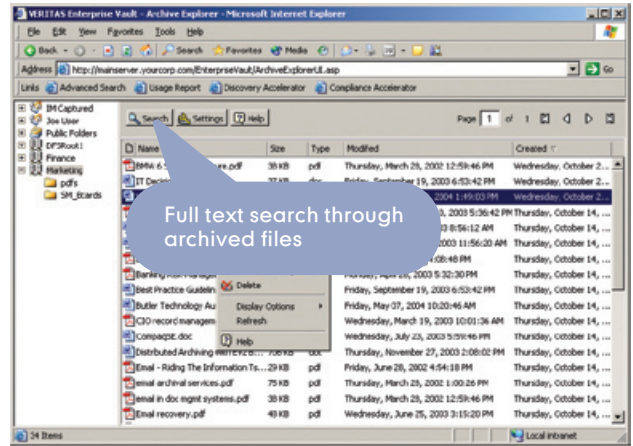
VERITAS Enterprise Vault - Archive Explorer - Microsoft Internet Explorer

File Edit View Favorites Tools Help

Back Search Favorites Media

Address http://mainserver.yourcorp.com/EnterpriseVault/ArchiveExplorerUI.asp Go

Links Advanced Search Usage Report Discovery Accelerator Compliance Accelerator

IMCaptured
Joe User
Public Folders
DFSRoot1
Finance
Marketing
pdfs
SM_Ecards

Search Settings Help

Page 1 of 1

| Name | Size | Type | Modified | Created |
|---|---|---|---|---|
| BMW 6 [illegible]re.pdf | 38 KB | pdf | Thursday, March 28, 2002 12:59:46 PM | Wednesday, October 2... |
| IT Decisi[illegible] | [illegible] | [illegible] | Friday, September 19, 2003 6:53:42 PM | Wednesday, October 2... |
| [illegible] | | | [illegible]004 1:49:03 PM | Wednesday, October 2... |
| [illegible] | | | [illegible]0, 2003 5:36:42 PM | Thursday, October 14, ... |
| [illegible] | | | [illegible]3 8:56:12 AM | Thursday, October 14, ... |
| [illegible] | | | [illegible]003 11:56:20 AM | Thursday, October 14, ... |
| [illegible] | | | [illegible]:08:48 PM | Thursday, October 14, ... |
| Banking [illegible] | | | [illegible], 2003 5:32:30 PM | Thursday, October 14, ... |
| Best Practice Guidelin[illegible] | | | Friday, September 19, 2003 6:53:42 PM | Thursday, October 14, ... |
| Butler Technology Au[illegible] | | | Friday, May 07, 2004 10:20:46 AM | Thursday, October 14, ... |
| CIO record manageme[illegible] | | | Wednesday, March 19, 2003 10:01:36 AM | Thursday, October 14, ... |
| compacqse.doc | | | Wednesday, July 23, 2003 5:59:46 PM | Thursday, October 14, ... |
| Distributed Archiving WHITEPA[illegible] | 708 KB | doc | Thursday, November 27, 2003 2:08:02 PM | Thursday, October 14, ... |
| Email - Riding The Information T... | 29 KB | pdf | Friday, June 28, 2002 4:54:18 PM | Thursday, October 14, ... |
| email archival services.pdf | 75 KB | pdf | Thursday, March 28, 2002 1:00:26 PM | Thursday, October 14, ... |
| email in doc mgmt systems.pdf | 38 KB | pdf | Thursday, March 28, 2002 12:59:46 PM | Thursday, October 14, ... |
| Email recovery.pdf | 49 KB | pdf | Wednesday, June 25, 2003 3:15:20 PM | Thursday, October 14, ... |

Delete
Display Options
Refresh
Help

Full text search through archived files

24 Items

Local intranet